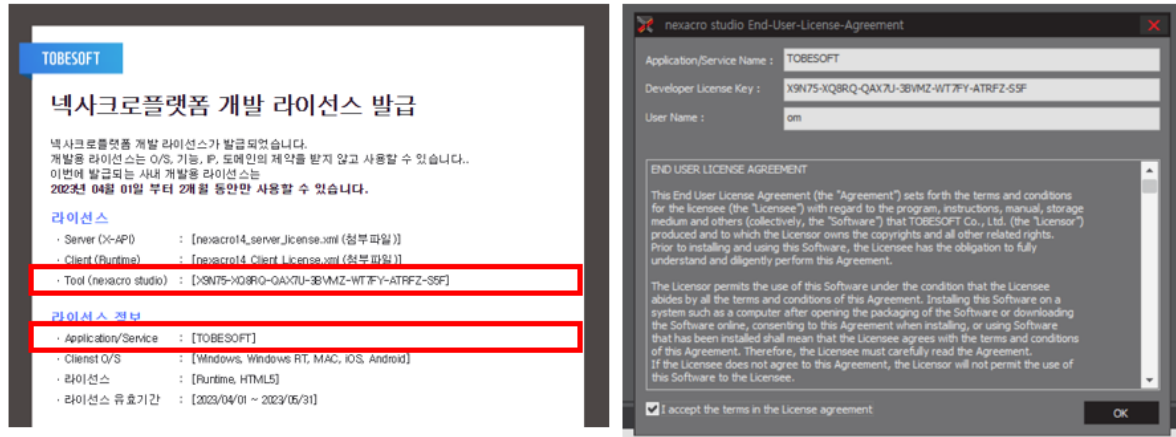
TOBESOFT

넥사크로플랫폼 개발 라이선스 발급

넥사크로플랫폼 개발 라이선스가 발급되었습니다.
개발용 라이선스는 O/S, 기능, IP, 도메인의 제약을 받지 않고 사용할 수 있습니다..
이번에 발급되는 사내 개발용 라이선스는
2023년 04월 01일 부터 2개월 동안만 사용할 수 있습니다.

라이선스

· Server (X-API) : [nexacro14_server_license.xml (첨부파일)]
· Client (Runtime) : [nexacro14_Client_License.xml (첨부파일)]
· Tool (nexacro studio) : [X9N75-XQ8RQ-QAX7U-3BVMZ-WT7FY-ATRFZ-S5F]

라이선스 정보

· Application/Service : [TOBESOFT]
· Clienst O/S : [Windows, Windows RT, MAC, iOS, Android]
· 라이선스 : [Runtime, HTML5]
· 라이선스 유효기간 : [2023/04/01 ~ 2023/05/31]

nexacro studio End-User-License-Agreement

Application/Service Name : TOBESOFT
Developer License Key : X9N75-XQ8RQ-QAX7U-3BVMZ-WT7FY-ATRFZ-S5F
User Name : om

END USER LICENSE AGREEMENT

This End User License Agreement (the "Agreement") sets forth the terms and conditions for the licensee (the "Licensee") with regard to the program, instructions, manual, storage medium and others (collectively, the "Software") that TOBESOFT Co., Ltd. (the "Licensor") produced and to which the Licensor owns the copyright and all other related rights. Prior to installing and using this Software, the Licensee has the obligation to fully understand and diligently perform this Agreement.

The Licensor permits the use of this Software under the condition that the Licensee abides by all the terms and conditions of this Agreement. Installing this Software on a system such as a computer after opening the packaging of the Software or downloading the Software online, consenting to this Agreement when installing, or using Software that has been installed shall mean that the Licensee agrees with the terms and conditions of this Agreement. Therefore, the Licensee must carefully read the Agreement.
If the Licensee does not agree to this Agreement, the Licensor will not permit the use of this Software to the Licensee.

I accept the terms in the License agreement

OK